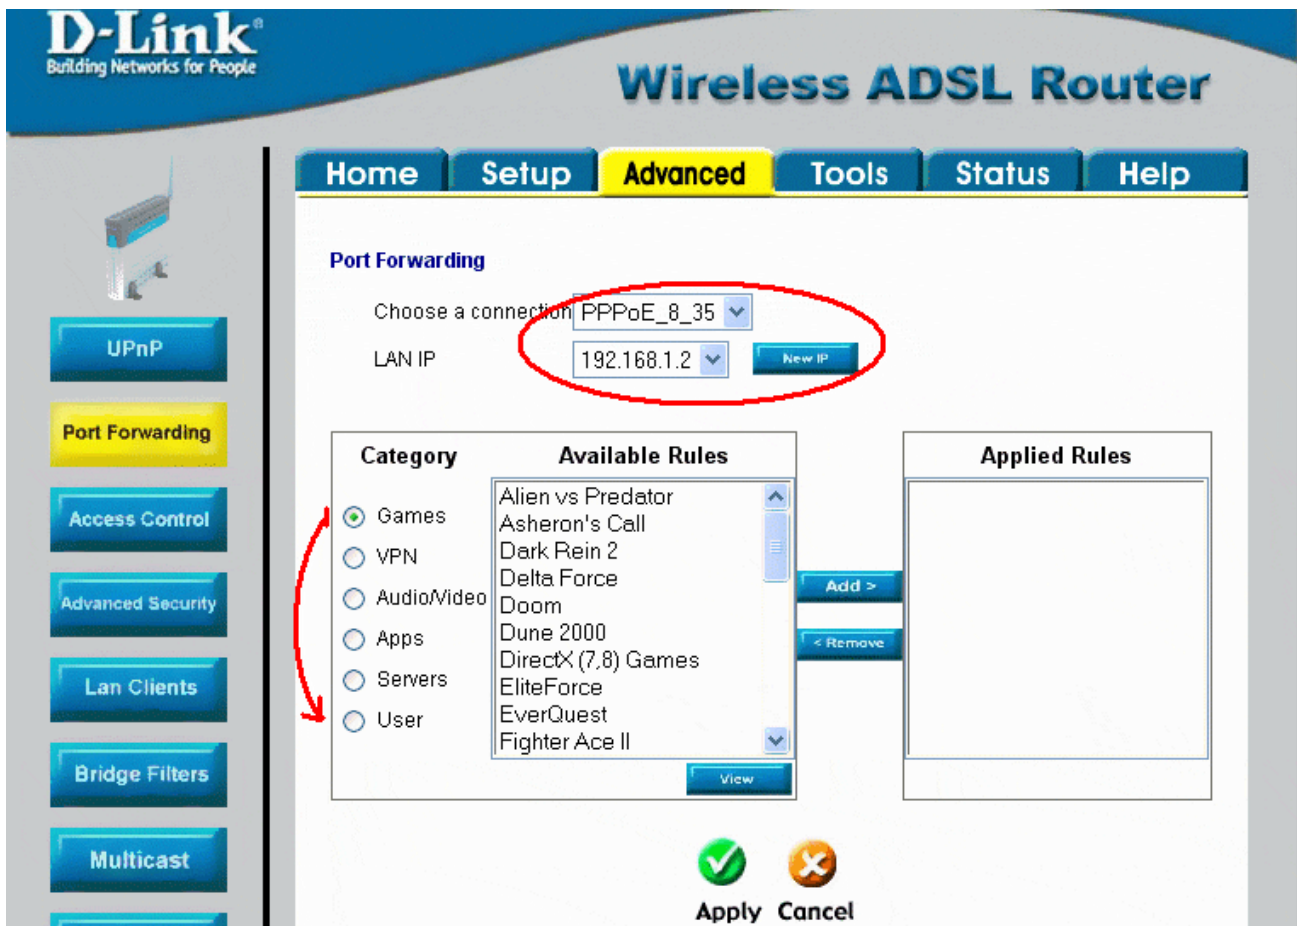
D-Link®
Building Networks for People

Wireless ADSL Router

Home | Setup | Advanced | Tools | Status | Help

UPnP
Port Forwarding
Access Control
Advanced Security
Lan Clients
Bridge Filters
Multicast

Port Forwarding

Choose a connection PPPoE_8_35
LAN IP 192.168.1.2 New IP

| Category | Available Rules |
|---|---|
| Games | Alien vs Predator |
| VPN | Asheron's Call |
| Audio/Video | Dark Rein 2 |
| Apps | Delta Force |
| Servers | Doom |
| User | Dune 2000 |
| | DirectX (7,8) Games |
| | EliteForce |
| | EverQuest |
| | Fighter Ace II |

View

Add >
< Remove

Applied Rules

Apply Cancel